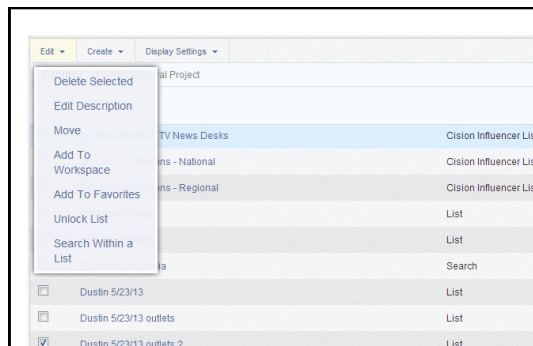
Edit ▾ Create ▾ Display Settings ▾

Delete Selected
Edit Description
Move
Add To Workspace
Add To Favorites
Unlock List
Search Within a List

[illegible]al Project

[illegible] TV News Desks | Cision Influencer Lis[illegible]
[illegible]ns - National | Cision Influencer Lis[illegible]
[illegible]ns - Regional | Cision Influencer Lis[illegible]
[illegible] | List
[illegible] | List
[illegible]a | Search
Dustin 5/23/13 | List
Dustin 5/23/13 outlets | List
Dustin 5/23/13 outlets 2 | List